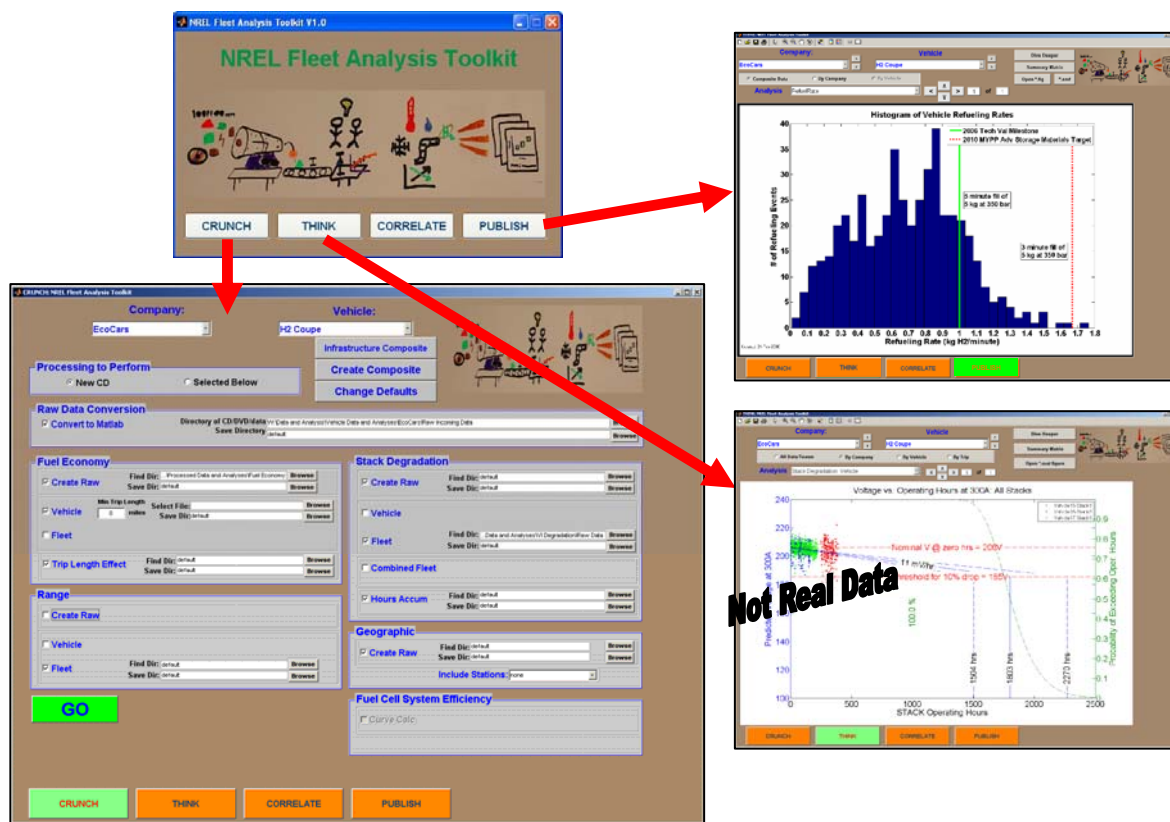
NREL Fleet Analysis Toolkit V1.0

NREL Fleet Analysis Toolkit

CRUNCH THINK CORRELATE PUBLISH

CRUNCH: NREL Fleet Analysis Toolkit

Company: EcoCars

Vehicle: H2 Coupe

Infrastructure Composite

Create Composite

Change Defaults

Processing to Perform

New CD

Selected Below

Raw Data Conversion

Convert to Matlab

Directory of CD/DVD/data W:\Data and Analysis\Vehicle Data and Analyses\EcoCars\Raw Incoming Data

Save Directory default

Browse

Fuel Economy

Create Raw Find Dir: ...Processed Data and Analyses\Fuel Economy Browse

Save Dir: default Browse

Vehicle Min Trip Length 0 miles Select File: Browse

Save Dir: default Browse

Fleet

Trip Length Effect Find Dir: default Browse

Save Dir: default Browse

Range

Create Raw

Vehicle

Fleet Find Dir: default Browse

Save Dir: default Browse

GO

Stack Degradation

Create Raw Find Dir: default Browse

Save Dir: default Browse

Vehicle

Fleet Find Dir: Data and Analyses\V\ Degradation\Raw Data Browse

Save Dir: default Browse

Combined Fleet

Hours Accum Find Dir: default Browse

Save Dir: default Browse

Geographic

Create Raw Find Dir: default Browse

Save Dir: default Browse

Include Stations: none

Fuel Cell System Efficiency

Curve Calc

CRUNCH THINK CORRELATE PUBLISH

Company: EcoCars

Vehicle: H2 Coupe

Dive Deeper

Summary Matrix

Analysis RefuelRate

Histogram of Vehicle Refueling Rates

2006 Tech Val Milestone

2010 MYPP Adv Storage Materials Target

5 minute fill of 5 kg at 350 bar

3 minute fill of 5 kg at 350 bar

# of Refueling Events

Refueling Rate (kg H2/minute)

0 0.1 0.2 0.3 0.4 0.5 0.6 0.7 0.8 0.9 1 1.1 1.2 1.3 1.4 1.5 1.6 1.7 1.8

0 5 10 15 20 25 30 35 40

CRUNCH THINK CORRELATE PUBLISH

Company: EcoCars

Vehicle: H2 Coupe

All Data Teams By Company By Vehicle By Trip

Analysis Stack Degradation: Vehicle

Dive Deeper

Summary Matrix

Voltage vs. Operating Hours at 300A: All Stacks

Nominal V @ zero hrs = 208V

Threshold for 10% drop = 185V

100.0 %

1504 hrs 1823 hrs 2270 hrs

Not Real Data

Predicted Voltage at 300A

Probability of Exceeding Oper. Hours

STACK Operating Hours

0 500 1000 1500 2000 2500

100 120 140 160 180 200 220 240

0 0.1 0.2 0.3 0.4 0.5 0.6 0.7 0.8 0.9 1

CRUNCH THINK CORRELATE PUBLISH